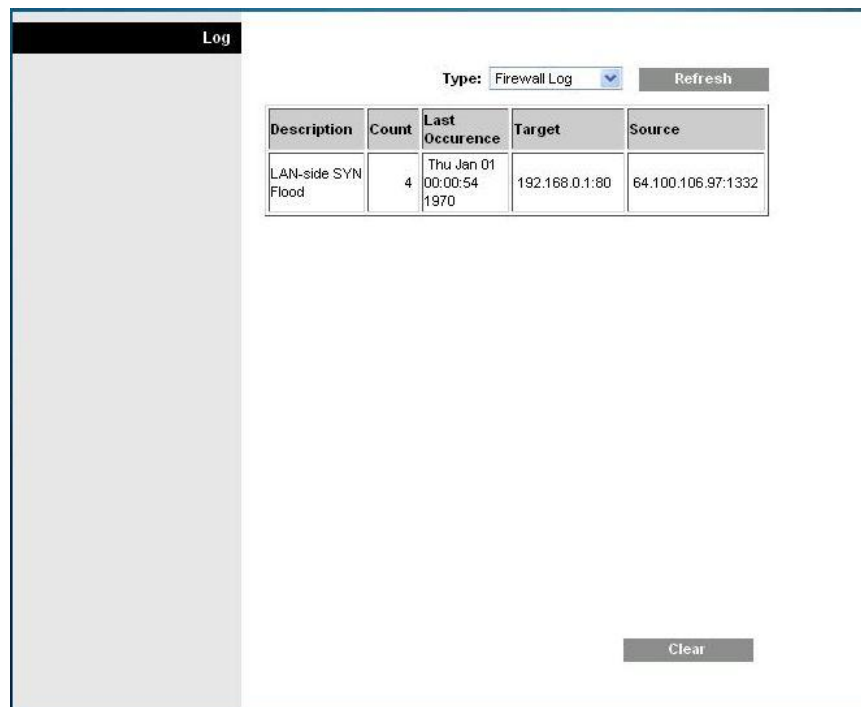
Log

Type: Firewall Log Refresh

| Description | Count | Last Occurence | Target | Source |
|---|---|---|---|---|
| LAN-side SYN Flood | 4 | Thu Jan 01 00:00:54 1970 | 192.168.0.1:80 | 64.100.106.97:1332 |

Clear